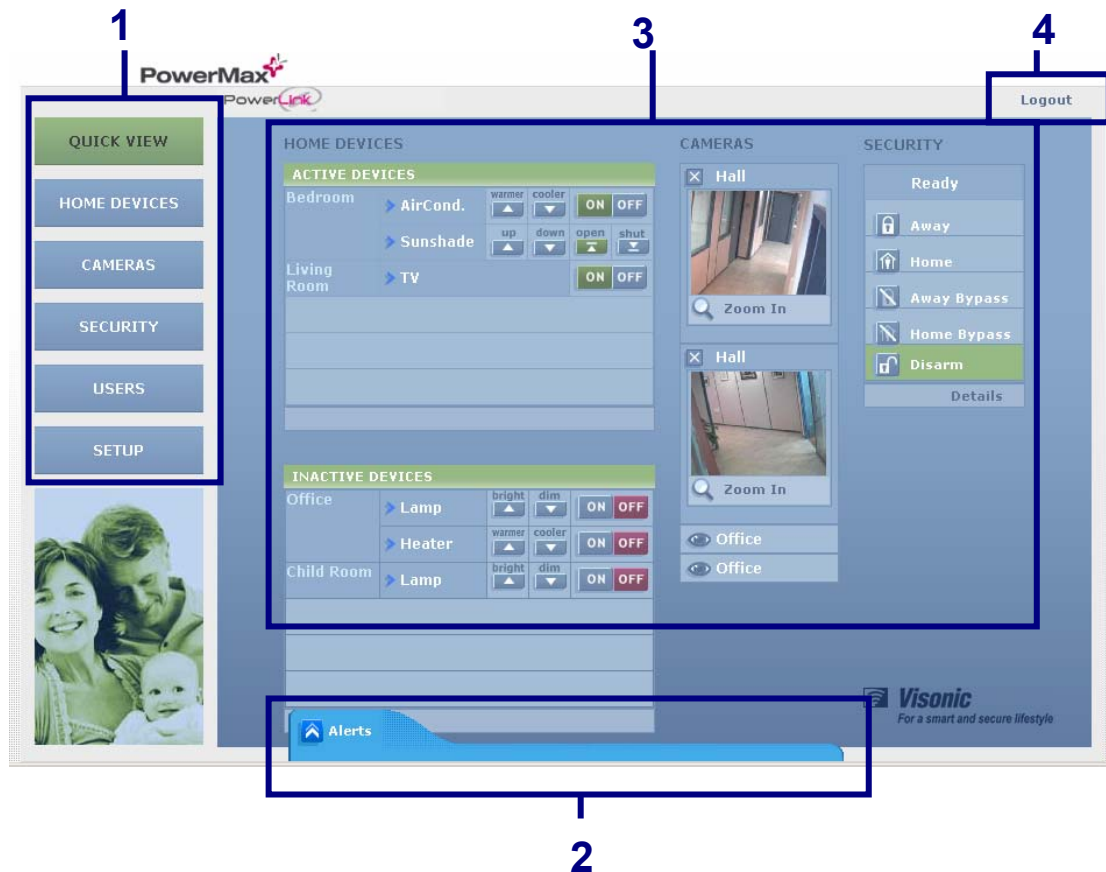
1

3

4

PowerMax

PowerLink

Logout

QUICK VIEW

HOME DEVICES

CAMERAS

SECURITY

USERS

SETUP

HOME DEVICES

ACTIVE DEVICES

| | | | |
|---|---|---|---|
| Bedroom | AirCond. | warmer cooler | ON OFF |
| | Sunshade | up down open shut | |
| Living Room | TV | | ON OFF |

INACTIVE DEVICES

| | | | |
|---|---|---|---|
| Office | Lamp | bright dim | ON OFF |
| | Heater | warmer cooler | ON OFF |
| Child Room | Lamp | bright dim | ON OFF |

CAMERAS

Hall

Zoom In

Hall

Zoom In

Office

Office

SECURITY

Ready

Away

Home

Away Bypass

Home Bypass

Disarm

Details

Visonic

For a smart and secure lifestyle

Alerts

2